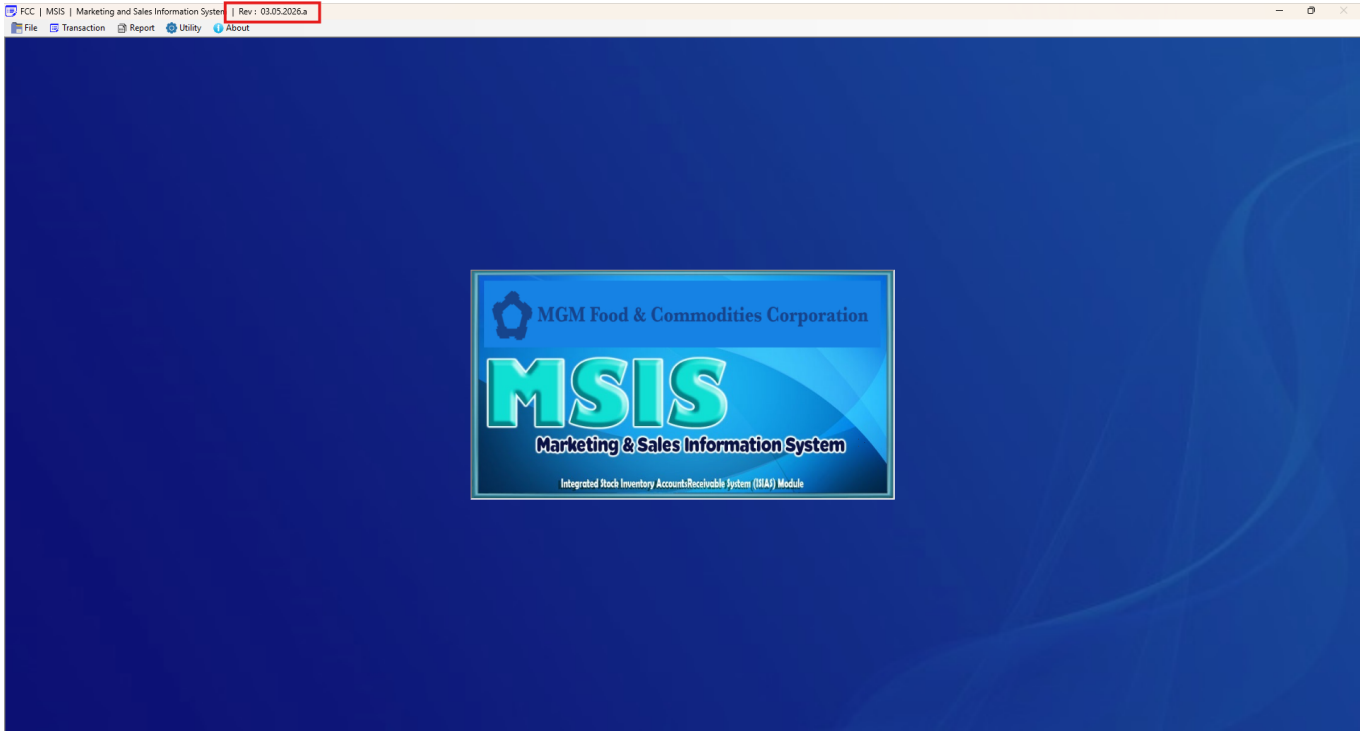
FCC | MSIS | Marketing and Sales Information System | Rev : 03.05.2026.a

File Transaction Report Utility About

MGM Food & Commodities Corporation

MSIS

Marketing & Sales Information System

Integrated Stock Inventory AccountsReceivable System (ISIAS) Module